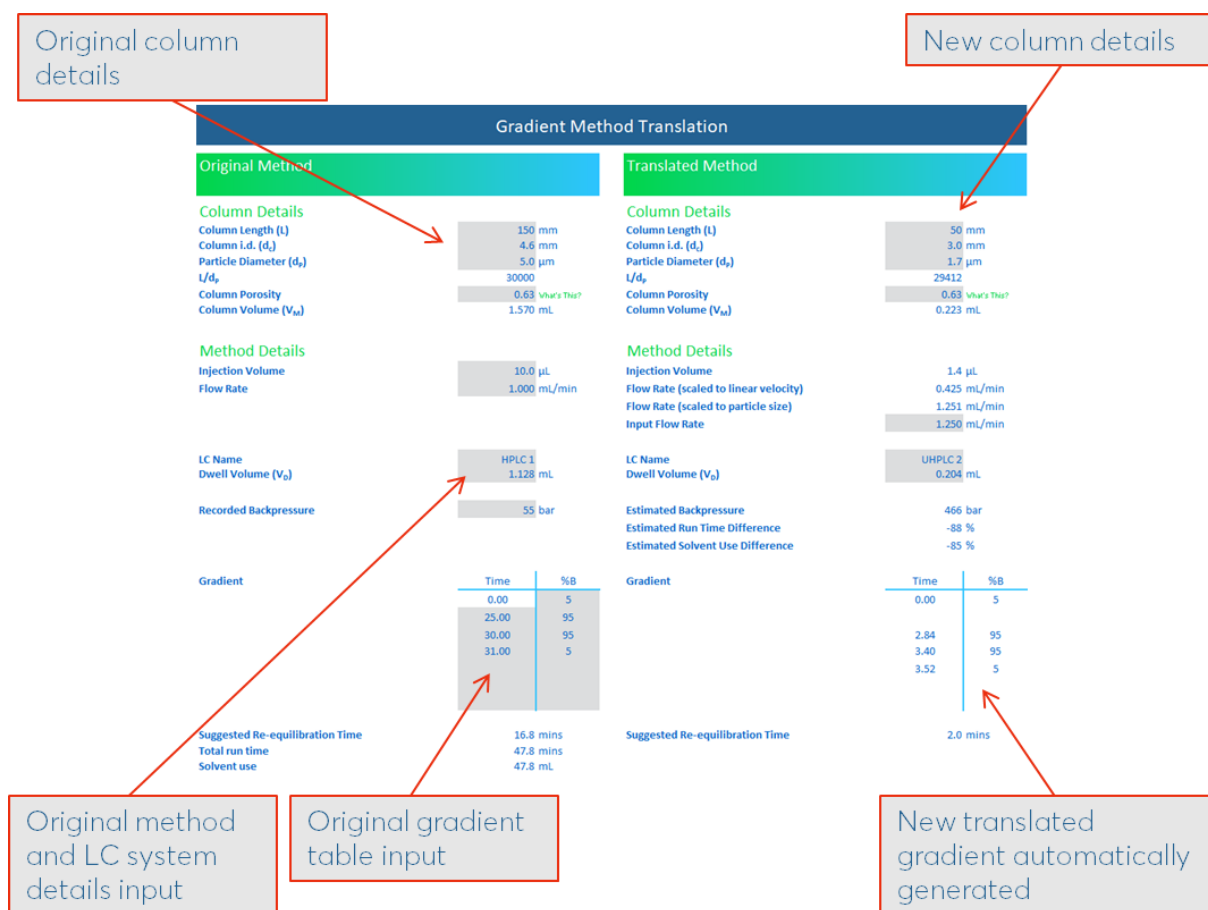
Original column details

New column details

Gradient Method Translation

Original Method

Column Details
Column Length (L) 150 mm
Column i.d. ($d_c$) 4.6 mm
Particle Diameter ($d_p$) 5.0 µm
$L/d_p$ 30000
Column Porosity 0.63 What's This?
Column Volume ($V_M$) 1.570 mL

Method Details
Injection Volume 10.0 µL
Flow Rate 1.000 mL/min

LC Name HPLC 1
Dwell Volume ($V_D$) 1.128 mL

Recorded Backpressure 55 bar

Gradient

| Time | %B |
|---|---|
| 0.00 | 5 |
| 25.00 | 95 |
| 30.00 | 95 |
| 31.00 | 5 |

Suggested Re-equilibration Time 16.8 mins
Total run time 47.8 mins
Solvent use 47.8 mL

Translated Method

Column Details
Column Length (L) 50 mm
Column i.d. ($d_c$) 3.0 mm
Particle Diameter ($d_p$) 1.7 µm
$L/d_p$ 29412
Column Porosity 0.63 What's This?
Column Volume ($V_M$) 0.223 mL

Method Details
Injection Volume 1.4 µL
Flow Rate (scaled to linear velocity) 0.425 mL/min
Flow Rate (scaled to particle size) 1.251 mL/min
Input Flow Rate 1.250 mL/min

LC Name UHPLC 2
Dwell Volume ($V_D$) 0.204 mL

Estimated Backpressure 466 bar
Estimated Run Time Difference -88 %
Estimated Solvent Use Difference -85 %

Gradient

| Time | %B |
|---|---|
| 0.00 | 5 |
| 2.84 | 95 |
| 3.40 | 95 |
| 3.52 | 5 |

Suggested Re-equilibration Time 2.0 mins

Original method and LC system details input

Original gradient table input

New translated gradient automatically generated